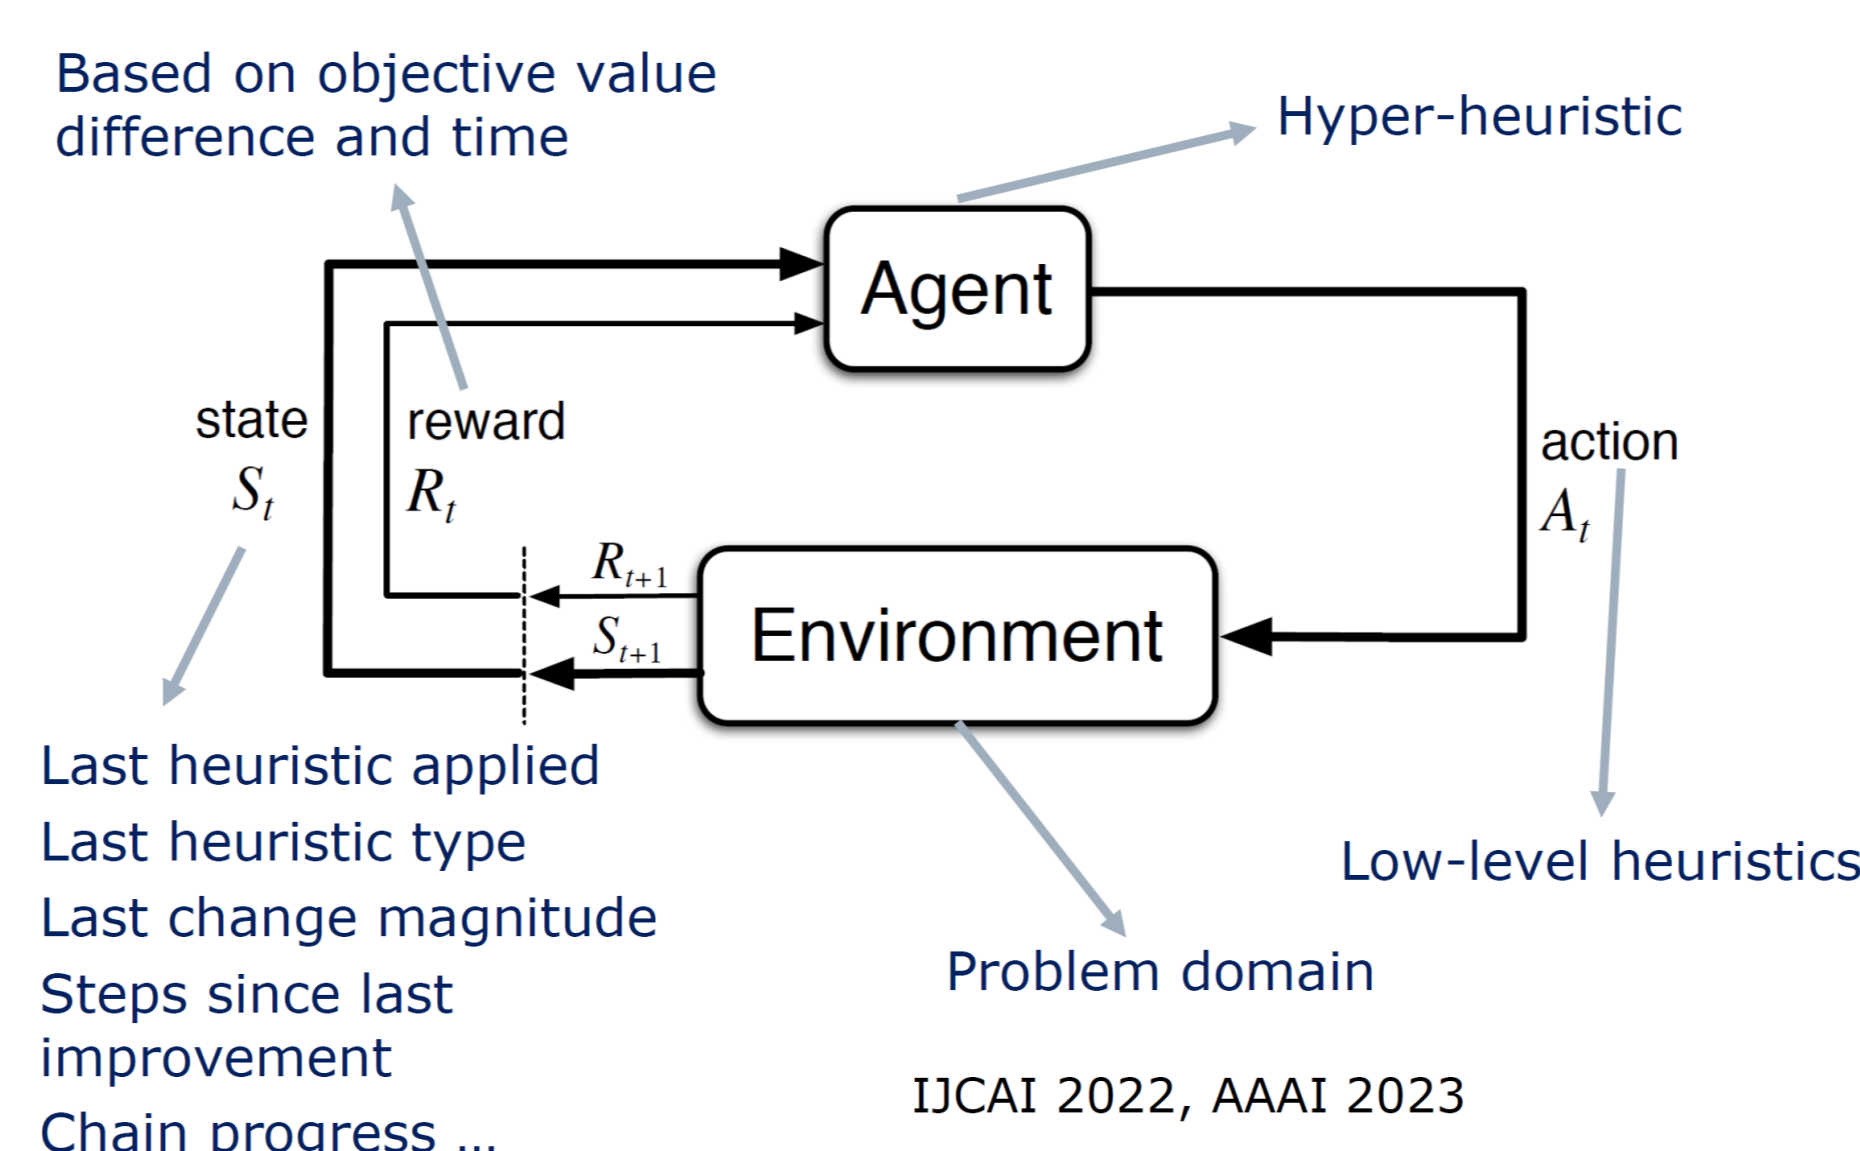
Based on objective value difference and time

Hyper-heuristic

Agent

state $S_t$

reward $R_t$

action $A_t$

$R_{t+1}$

$S_{t+1}$

Environment

Last heuristic applied
Last heuristic type
Last change magnitude
Steps since last improvement
Chain progress ...

Problem domain

Low-level heuristics

IJCAI 2022, AAAI 2023